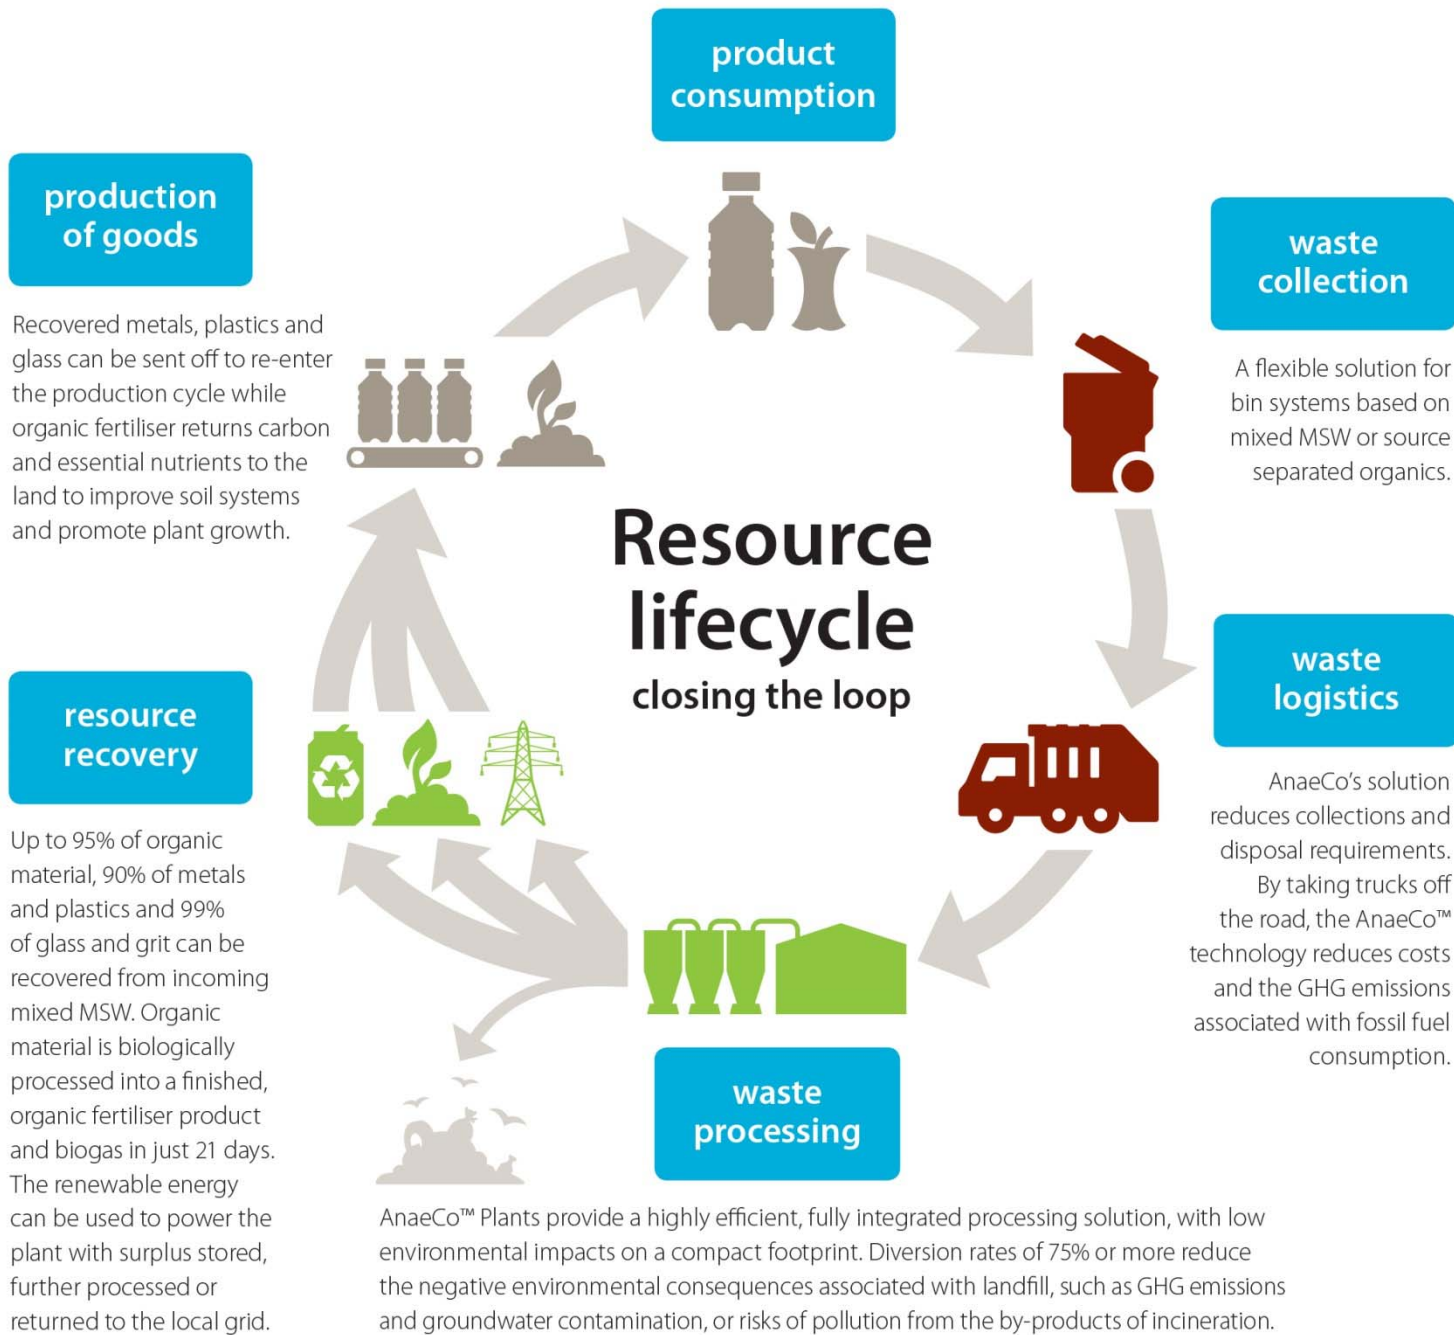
product consumption

production of goods

Recovered metals, plastics and glass can be sent off to re-enter the production cycle while organic fertiliser returns carbon and essential nutrients to the land to improve soil systems and promote plant growth.

waste collection

A flexible solution for bin systems based on mixed MSW or source separated organics.

Resource lifecycle
closing the loop

waste logistics

AnaeCo's solution reduces collections and disposal requirements. By taking trucks off the road, the AnaeCo™ technology reduces costs and the GHG emissions associated with fossil fuel consumption.

resource recovery

Up to 95% of organic material, 90% of metals and plastics and 99% of glass and grit can be recovered from incoming mixed MSW. Organic material is biologically processed into a finished, organic fertiliser product and biogas in just 21 days. The renewable energy can be used to power the plant with surplus stored, further processed or returned to the local grid.

waste processing

AnaeCo™ Plants provide a highly efficient, fully integrated processing solution, with low environmental impacts on a compact footprint. Diversion rates of 75% or more reduce the negative environmental consequences associated with landfill, such as GHG emissions and groundwater contamination, or risks of pollution from the by-products of incineration.